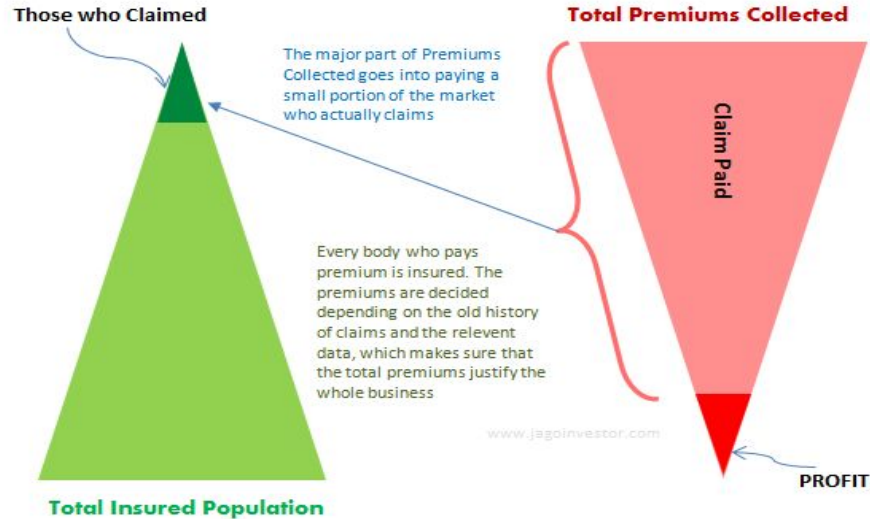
Those who Claimed

Total Premiums Collected

The major part of Premiums Collected goes into paying a small portion of the market who actually claims

Claim Paid

Every body who pays premium is insured. The premiums are decided depending on the old history of claims and the relevent data, which makes sure that the total premiums justify the whole business

www.jagoinvestor.com

PROFIT

Total Insured Population